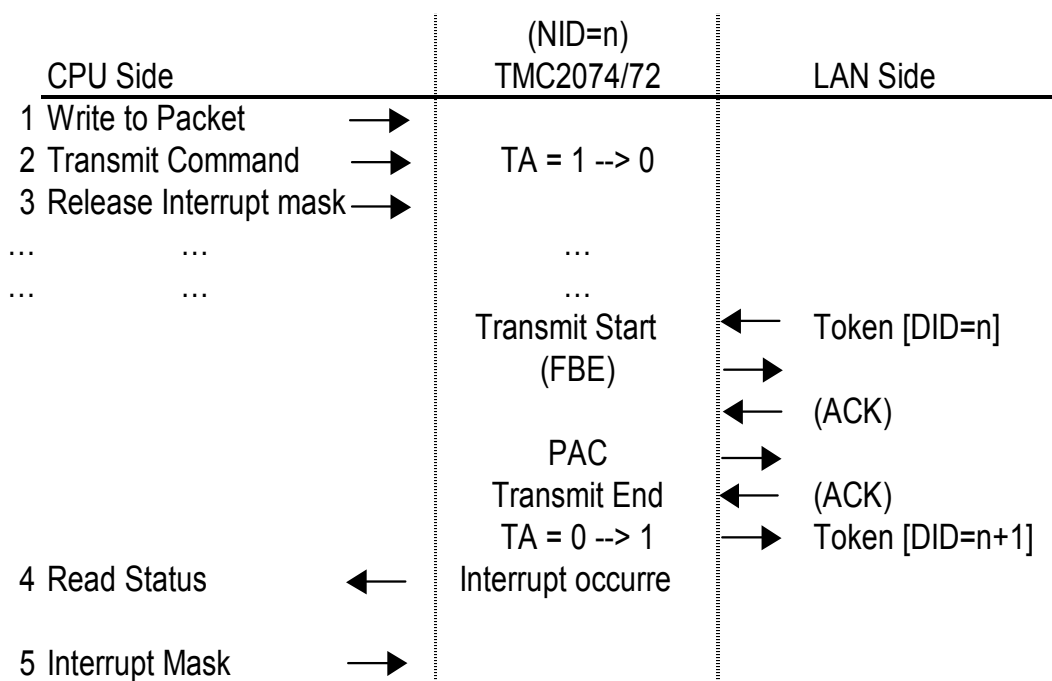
| CPU Side | (NID=n) TMC2074/72 | LAN Side |
|---|---|---|
| 1 Write to Packet | | |
| 2 Transmit Command | TA = 1 --> 0 | |
| 3 Release Interrupt mask | | |
| … … | … | |
| … … | … | |
| | Transmit Start | Token [DID=n] |
| | (FBE) | |
| | | (ACK) |
| | PAC | |
| | Transmit End | (ACK) |
| | TA = 0 --> 1 | Token [DID=n+1] |
| 4 Read Status | Interrupt occurre | |
| 5 Interrupt Mask | | |